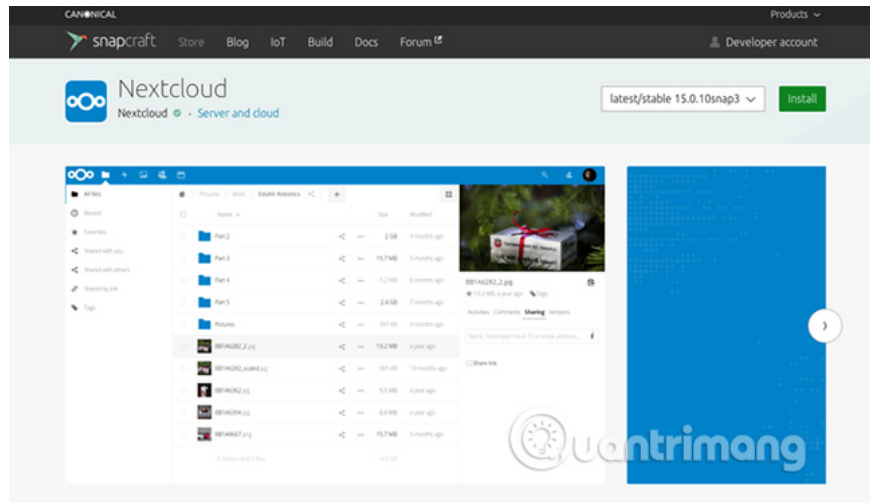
CANONICAL
Products

snapcraft Store Blog IoT Build Docs Forum
Developer account

Nextcloud
Nextcloud · Server and cloud

latest/stable 15.0.10snap3
Install

All files
Recent
Favorites
Shared with you
Shared with others
Shared by link
Tags

Pictures Work Edublr Robotics

Name Size Modified
Part 2 2 GB 9 months ago
Part 3 15.7 MB 9 months ago
Part 4 1.2 MB 8 months ago
Part 5 2.4 GB 7 months ago
Pictures 307 KB 9 months ago
BB1A6282_2.jpg 13.2 MB a year ago
BB1A6282_scaled.jpg 361 KB 10 months ago
BB1A6362.jpg 5.5 MB a year ago
BB1A6394.jpg 6.6 MB a year ago
BB1A6667.png 15.7 MB 8 months ago
5 folders and 5 files 4.5 GB

BB1A6282_2.jpg
13.2 MB, a year ago Tags
Activities Comments Sharing Versions
Name, federated cloud ID or email address...
Share link

Quantrimang